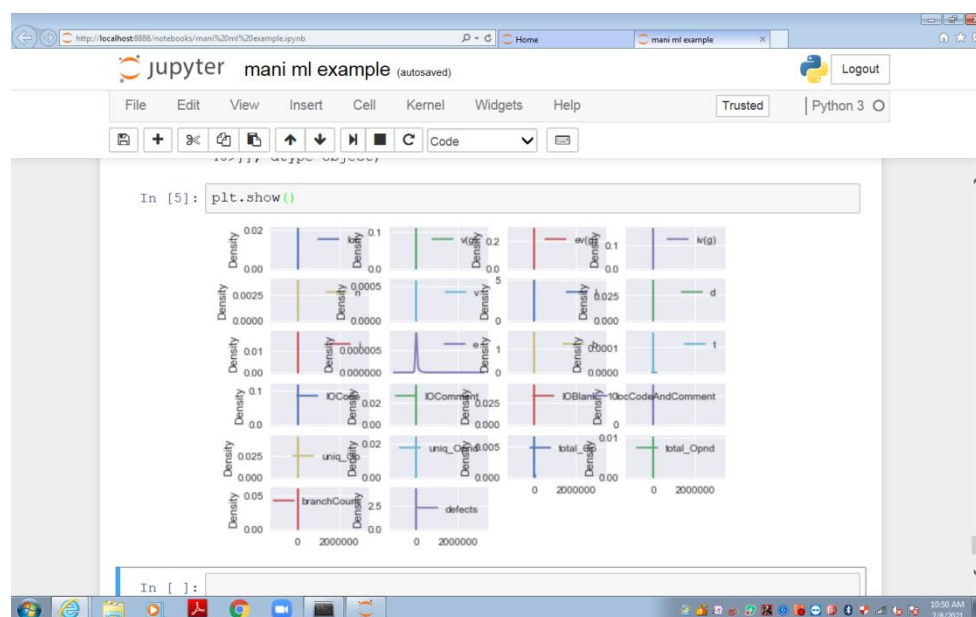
http://localhost:8888/notebooks/mani%20ml%20example.ipynb
Home
mani ml example

jupyter mani ml example (autosaved)

Logout

File Edit View Insert Cell Kernel Widgets Help Trusted Python 3

Code

In [5]: plt.show()

Density 0.02 0.00 loc
Density 0.1 0.0 v(g)
Density 0.2 0.0 ev(g)
Density 0.1 0.0 iv(g)
Density 0.0025 0.0000 n
Density 0.0005 0.0000 v
Density 5 0 l
Density 0.025 0.000 d
Density 0.01 0.00 i
Density 0.000005 0.000000 e
Density 1 0 b
Density 0.0001 0.0000 t
Density 0.1 0.0 lOCode
Density 0.02 0.00 lOComment
Density 0.025 0.000 lOBlank
Density 0 locCodeAndComment
Density 0.025 0.000 uniq_Op
Density 0.02 0.00 uniq_Opnd
Density 0.005 0.000 total_Op
Density 0.01 0.00 total_Opnd
0 2000000
0 2000000
Density 0.05 0.00 branchCount
Density 2.5 0.0 defects
0 2000000
0 2000000

In [ ]:

10:50 AM